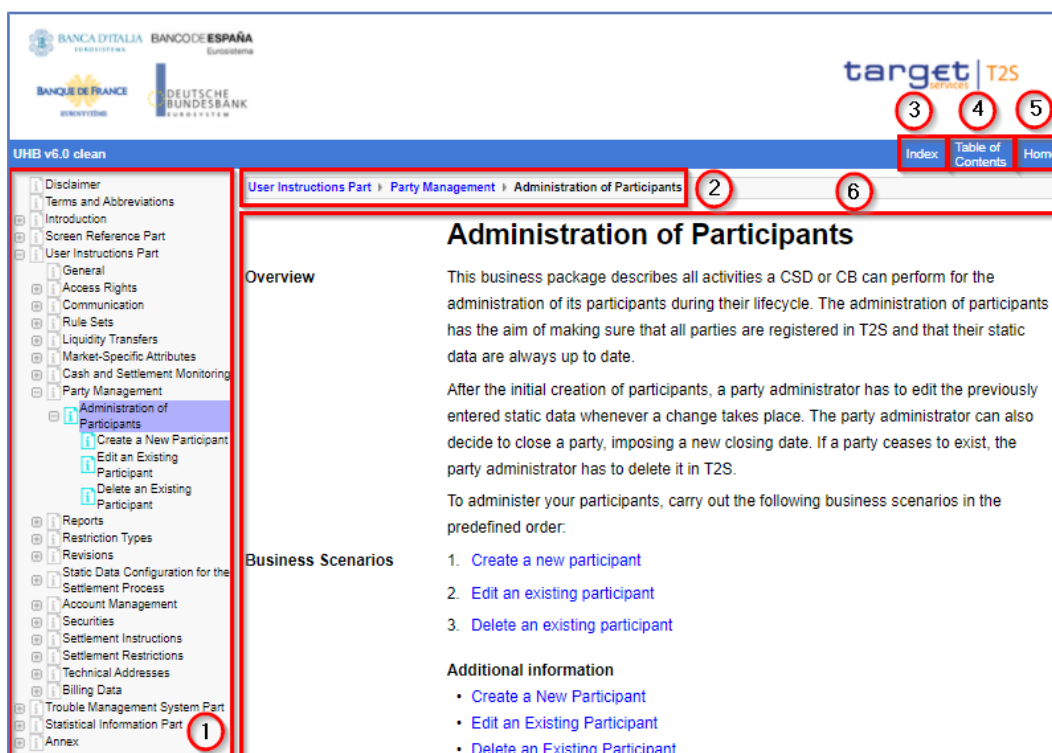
BANCA D'ITALIA EUROSISTEMA BANCO DE ESPAÑA Eurosistema
BANQUE DE FRANCE EUROSYSTÈME DEUTSCHE BUNDESBANK EUROSYSTEM

target services | T2S

UHB v6.0 clean

3 Index 4 Table of Contents 5 Home

Disclaimer
Terms and Abbreviations
Introduction
Screen Reference Part
User Instructions Part
General
Access Rights
Communication
Rule Sets
Liquidity Transfers
Market-Specific Attributes
Cash and Settlement Monitoring
Party Management
Administration of Participants
Create a New Participant
Edit an Existing Participant
Delete an Existing Participant
Reports
Restriction Types
Revisions
Static Data Configuration for the Settlement Process
Account Management
Securities
Settlement Instructions
Settlement Restrictions
Technical Addresses
Billing Data
Trouble Management System Part
Statistical Information Part
Annex
1

User Instructions Part ▸ Party Management ▸ Administration of Participants 2

6

Administration of Participants

Overview

This business package describes all activities a CSD or CB can perform for the administration of its participants during their lifecycle. The administration of participants has the aim of making sure that all parties are registered in T2S and that their static data are always up to date.

After the initial creation of participants, a party administrator has to edit the previously entered static data whenever a change takes place. The party administrator can also decide to close a party, imposing a new closing date. If a party ceases to exist, the party administrator has to delete it in T2S.

To administer your participants, carry out the following business scenarios in the predefined order:

Business Scenarios

1. Create a new participant
2. Edit an existing participant
3. Delete an existing participant

Additional information
• Create a New Participant
• Edit an Existing Participant
• Delete an Existing Participant